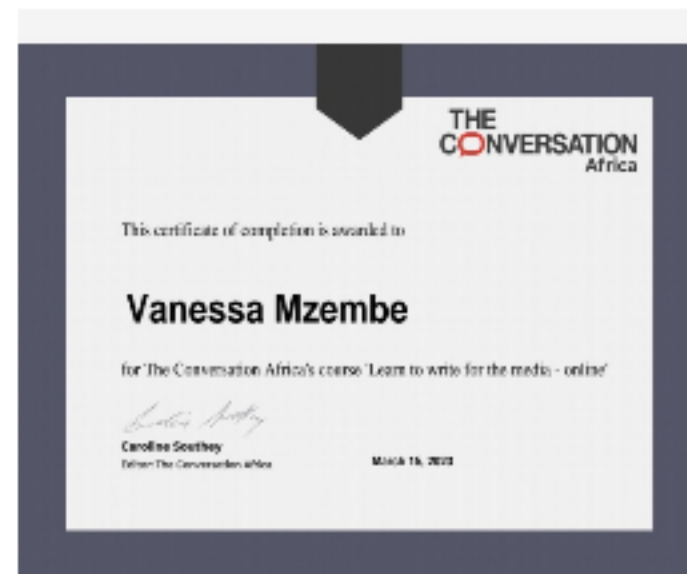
THE CONVERSATION Africa

This certificate of completion is awarded to

Vanessa Mzembe

for The Conversation Africa's course 'Learn to write for the media - online'

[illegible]

Caroline Southey
Editor The Conversation Africa

March 15, 2023